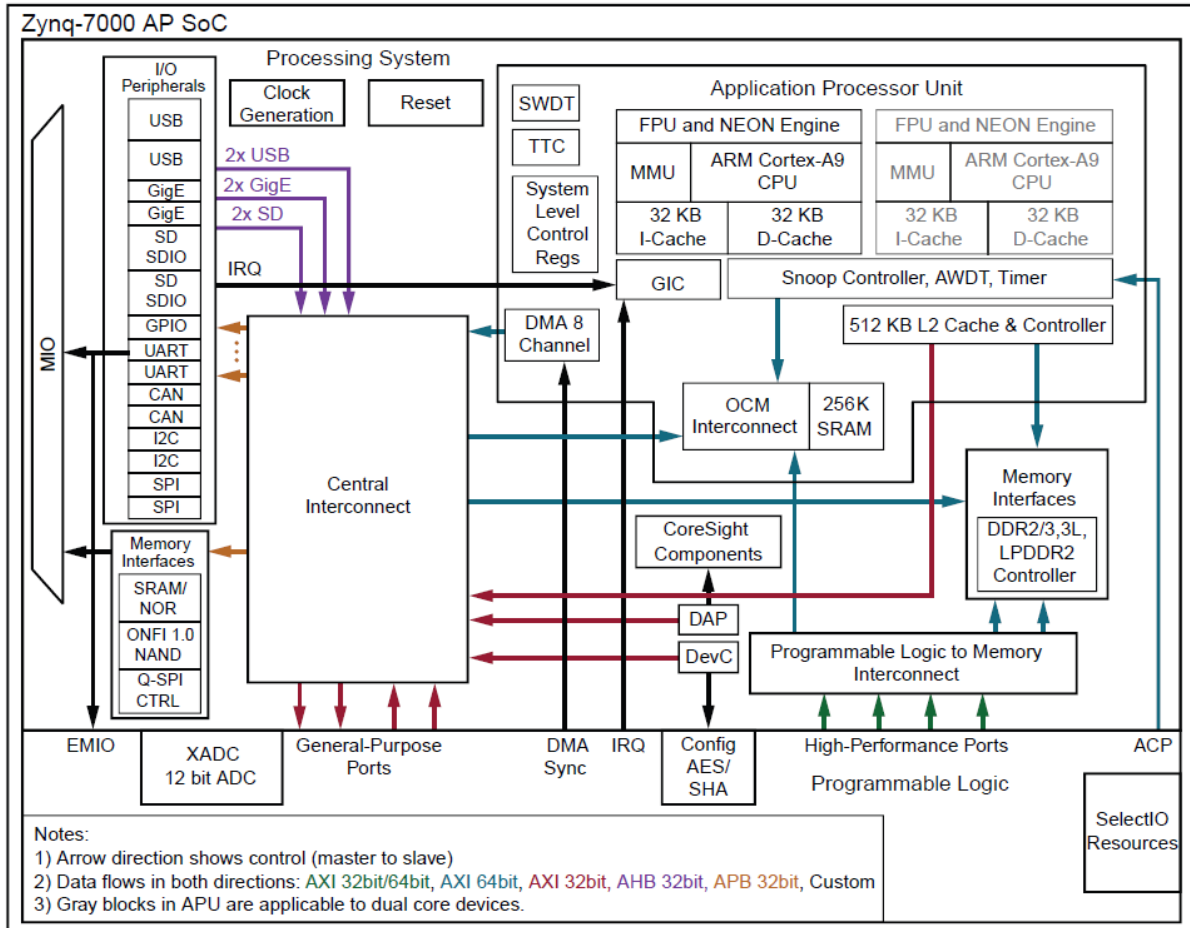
Zynq-7000 AP SoC

Processing System

I/O Peripherals

USB
USB
GigE
GigE
SD SDIO
SD SDIO
GPIO
UART
UART
CAN
CAN
I2C
I2C
SPI
SPI

MIO

Clock Generation

Reset

2x USB
2x GigE
2x SD

IRQ

Application Processor Unit

SWDT

TTC

System Level Control Regs

FPU and NEON Engine
MMU
ARM Cortex-A9 CPU
32 KB I-Cache
32 KB D-Cache

FPU and NEON Engine
MMU
ARM Cortex-A9 CPU
32 KB I-Cache
32 KB D-Cache

GIC

Snoop Controller, AWDT, Timer

DMA 8 Channel

512 KB L2 Cache & Controller

OCM Interconnect

256K SRAM

Central Interconnect

Memory Interfaces
DDR2/3,3L, LPDDR2 Controller

CoreSight Components

DAP

DevC

Memory Interfaces
SRAM/ NOR
ONFI 1.0 NAND
Q-SPI CTRL

Programmable Logic to Memory Interconnect

EMIO

XADC 12 bit ADC

General-Purpose Ports

DMA Sync

IRQ

Config AES/ SHA

High-Performance Ports

ACP

Programmable Logic

SelectIO Resources

Notes:
1) Arrow direction shows control (master to slave)
2) Data flows in both directions: AXI 32bit/64bit, AXI 64bit, AXI 32bit, AHB 32bit, APB 32bit, Custom
3) Gray blocks in APU are applicable to dual core devices.